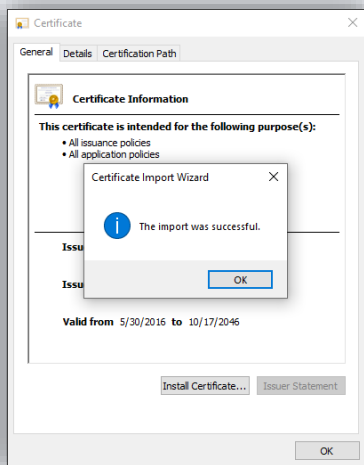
Certificate

General | Details | Certification Path

Certificate Information

This certificate is intended for the following purpose(s):
• All issuance policies
• All application policies

Certificate Import Wizard ×

The import was successful.

OK

Issu

Issu

Valid from 5/30/2016 to 10/17/2046

Install Certificate... Issuer Statement

OK